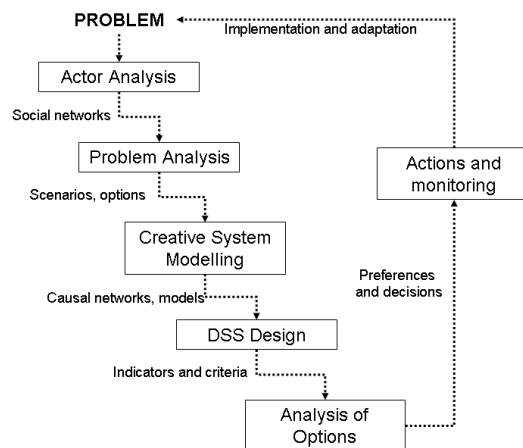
PROBLEM

Implementation and adaptation

Actor Analysis

Social networks

Problem Analysis

Scenarios, options

Creative System Modelling

Causal networks, models

DSS Design

Indicators and criteria

Analysis of Options

Preferences and decisions

Actions and monitoring